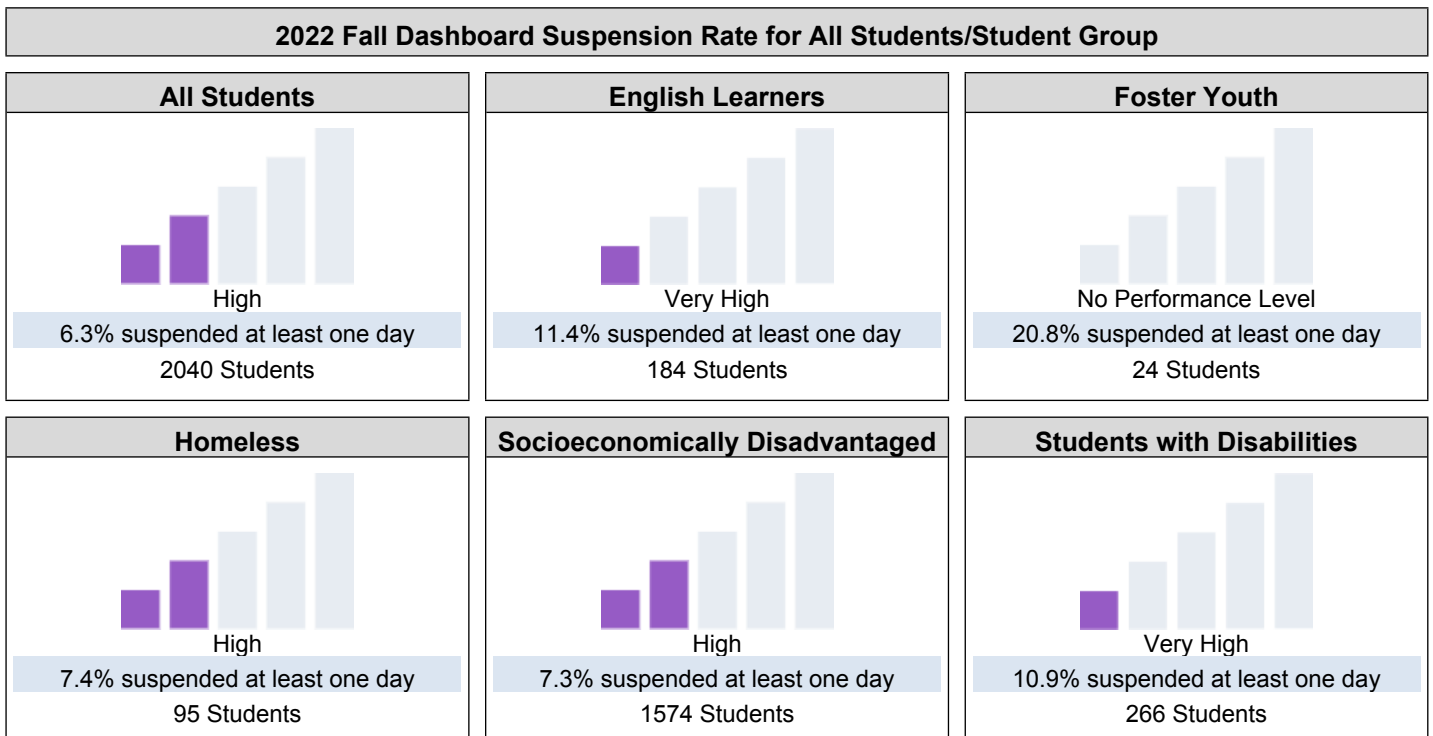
2022 Fall Dashboard Suspension Rate for All Students/Student Group

All Students

High

6.3% suspended at least one day

2040 Students

English Learners

Very High

11.4% suspended at least one day

184 Students

Foster Youth

No Performance Level

20.8% suspended at least one day

24 Students

Homeless

High

7.4% suspended at least one day

95 Students

Socioeconomically Disadvantaged

High

7.3% suspended at least one day

1574 Students

Students with Disabilities

Very High

10.9% suspended at least one day

266 Students